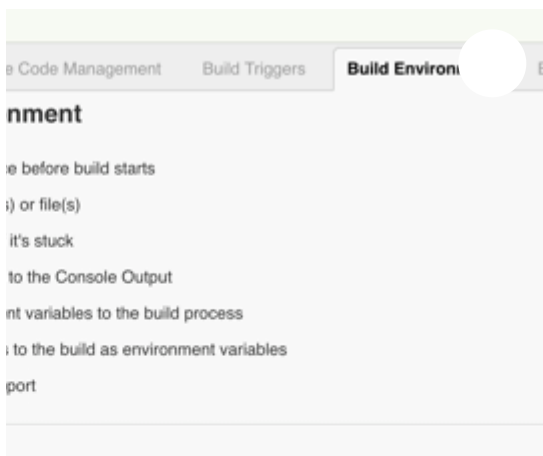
e Code Management Build Triggers Build Environ E

nment

e before build starts

) or file(s)

it's stuck

to the Console Output

nt variables to the build process

to the build as environment variables

port